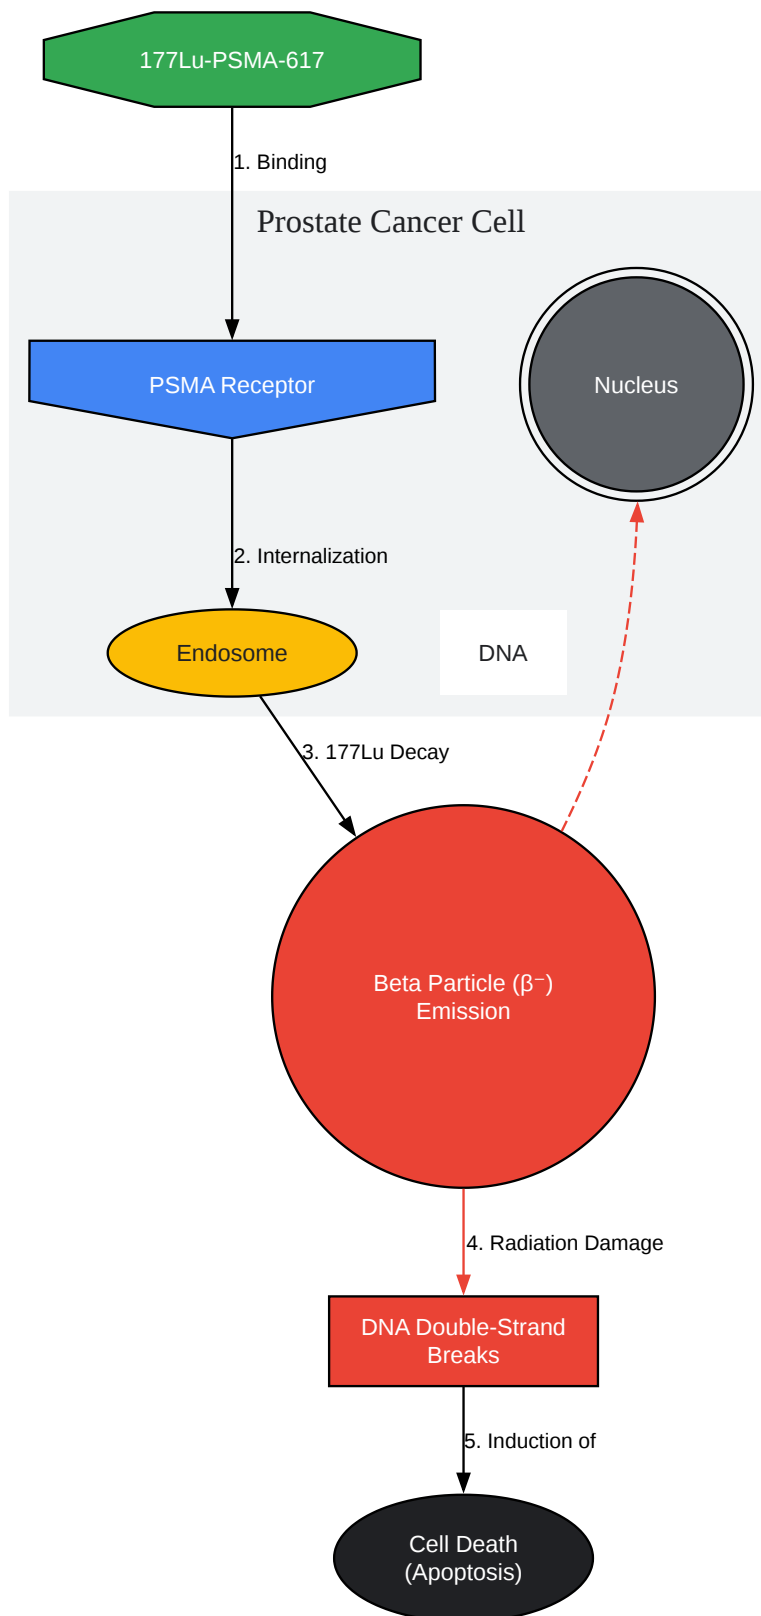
177Lu-PSMA-617

1. Binding

Prostate Cancer Cell

PSMA Receptor

Nucleus

2. Internalization

Endosome

DNA

3. 177Lu Decay

Beta Particle (β⁻) Emission

4. Radiation Damage

DNA Double-Strand Breaks

5. Induction of

Cell Death (Apoptosis)